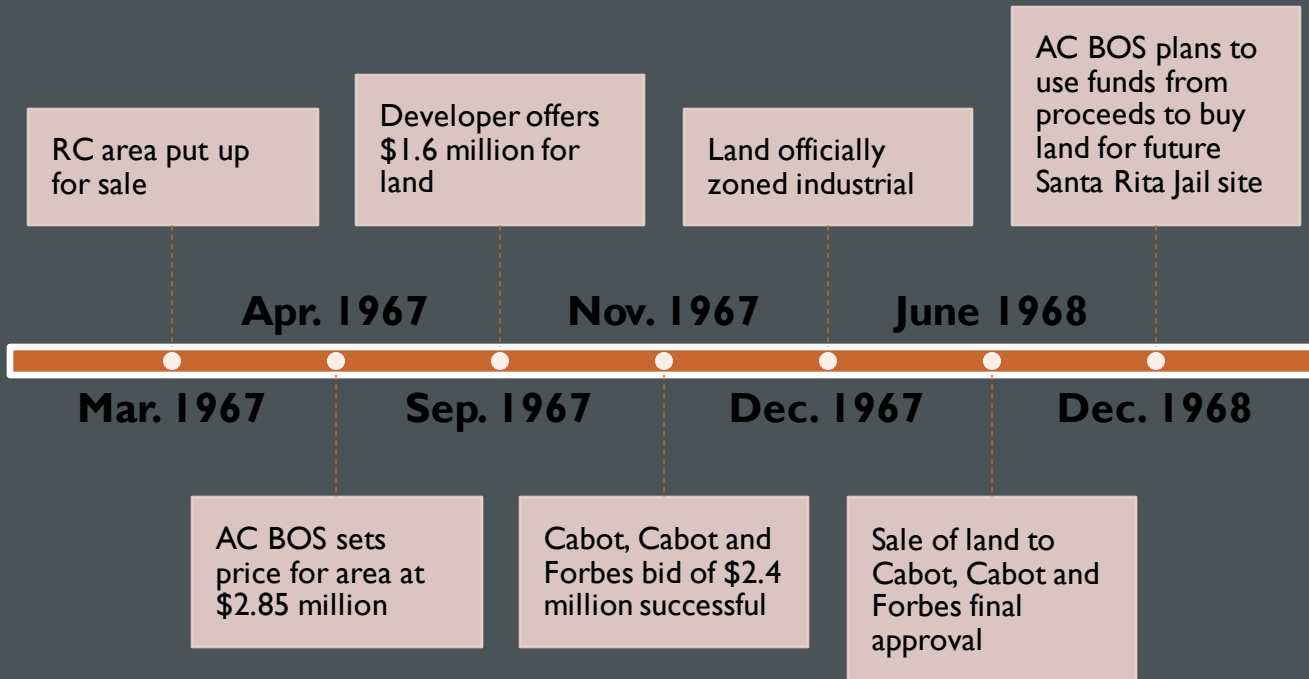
RC area put up for sale

Apr. 1967

Developer offers $1.6 million for land

Nov. 1967

Land officially zoned industrial

June 1968

AC BOS plans to use funds from proceeds to buy land for future Santa Rita Jail site

Mar. 1967

Sep. 1967

Dec. 1967

Dec. 1968

AC BOS sets price for area at $2.85 million

Cabot, Cabot and Forbes bid of $2.4 million successful

Sale of land to Cabot, Cabot and Forbes final approval